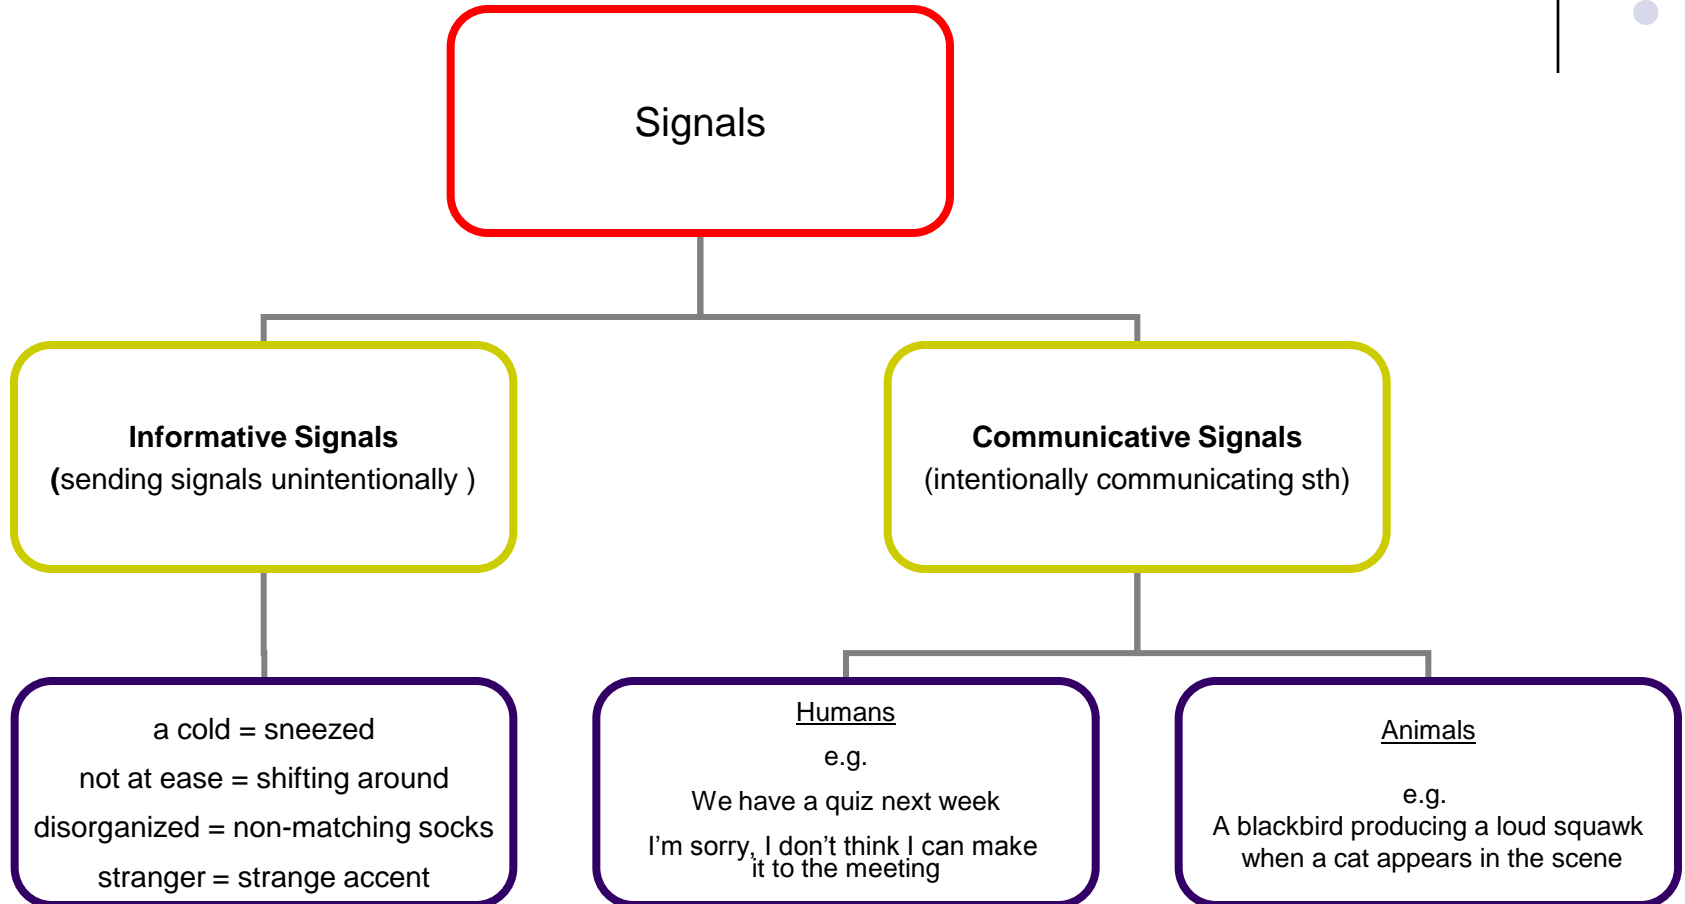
Signals

**Informative Signals**
(sending signals unintentionally )

**Communicative Signals**
(intentionally communicating sth)

a cold = sneezed
not at ease = shifting around
disorganized = non-matching socks
stranger = strange accent

Humans
e.g.
We have a quiz next week
I'm sorry, I don't think I can make it to the meeting

Animals
e.g.
A blackbird producing a loud squawk when a cat appears in the scene